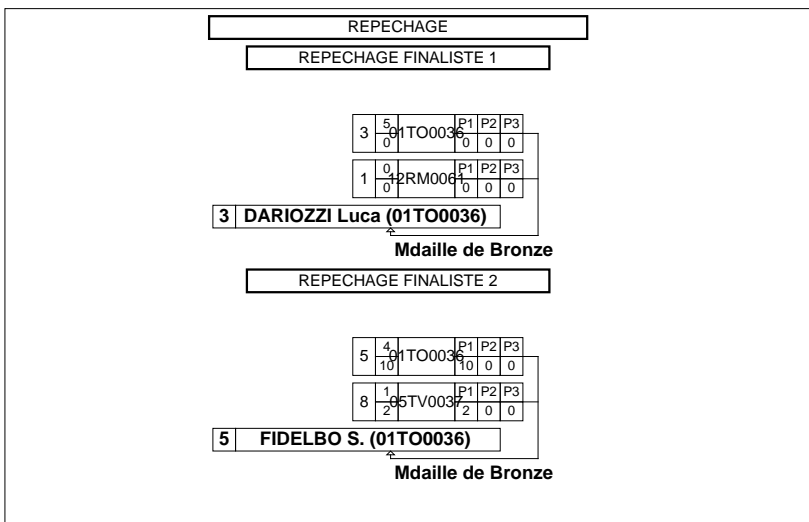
REPECHAGE

REPECHAGE FINALISTE 1

| 3 | 5 / 0 | 01TO0036 | P1 / 0 | P2 / 0 | P3 / 0 |
|---|---|---|---|---|---|
| 1 | 0 / 0 | 12RM0061 | P1 / 0 | P2 / 0 | P3 / 0 |

3 DARIOZZI Luca (01TO0036)

Mdaille de Bronze

REPECHAGE FINALISTE 2

| 5 | 4 / 10 | 01TO0036 | P1 / 10 | P2 / 0 | P3 / 0 |
|---|---|---|---|---|---|
| 8 | 1 / 2 | 05TV0037 | P1 / 2 | P2 / 0 | P3 / 0 |

5 FIDELBO S. (01TO0036)

Mdaille de Bronze